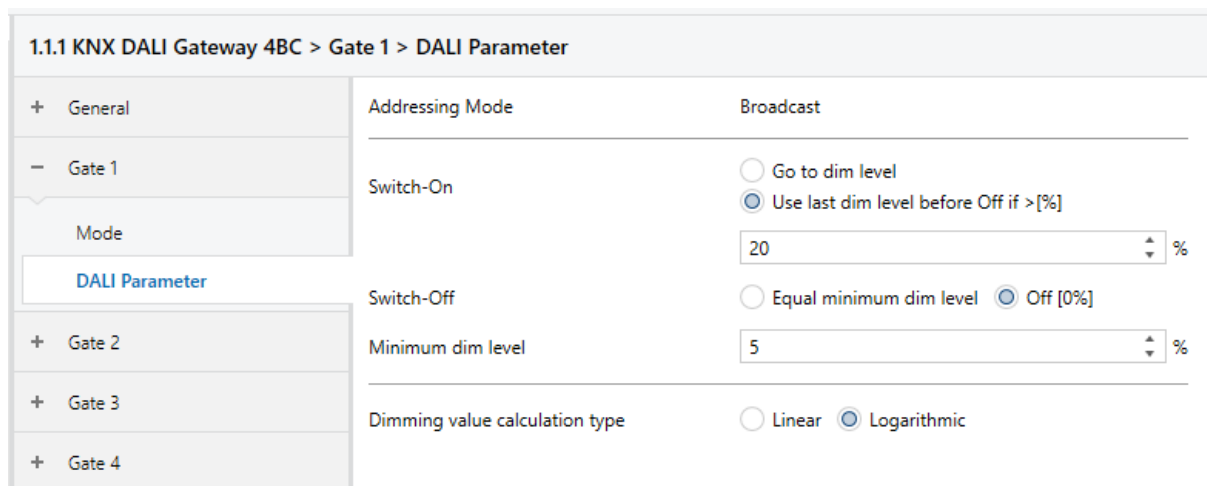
1.1.1 KNX DALI Gateway 4BC > Gate 1 > DALI Parameter

+ General

− Gate 1

Mode

DALI Parameter

+ Gate 2

+ Gate 3

+ Gate 4

Addressing Mode Broadcast

Switch-On
Go to dim level
Use last dim level before Off if >[%]

20 %

Switch-Off
Equal minimum dim level
Off [0%]

Minimum dim level
5 %

Dimming value calculation type
Linear
Logarithmic